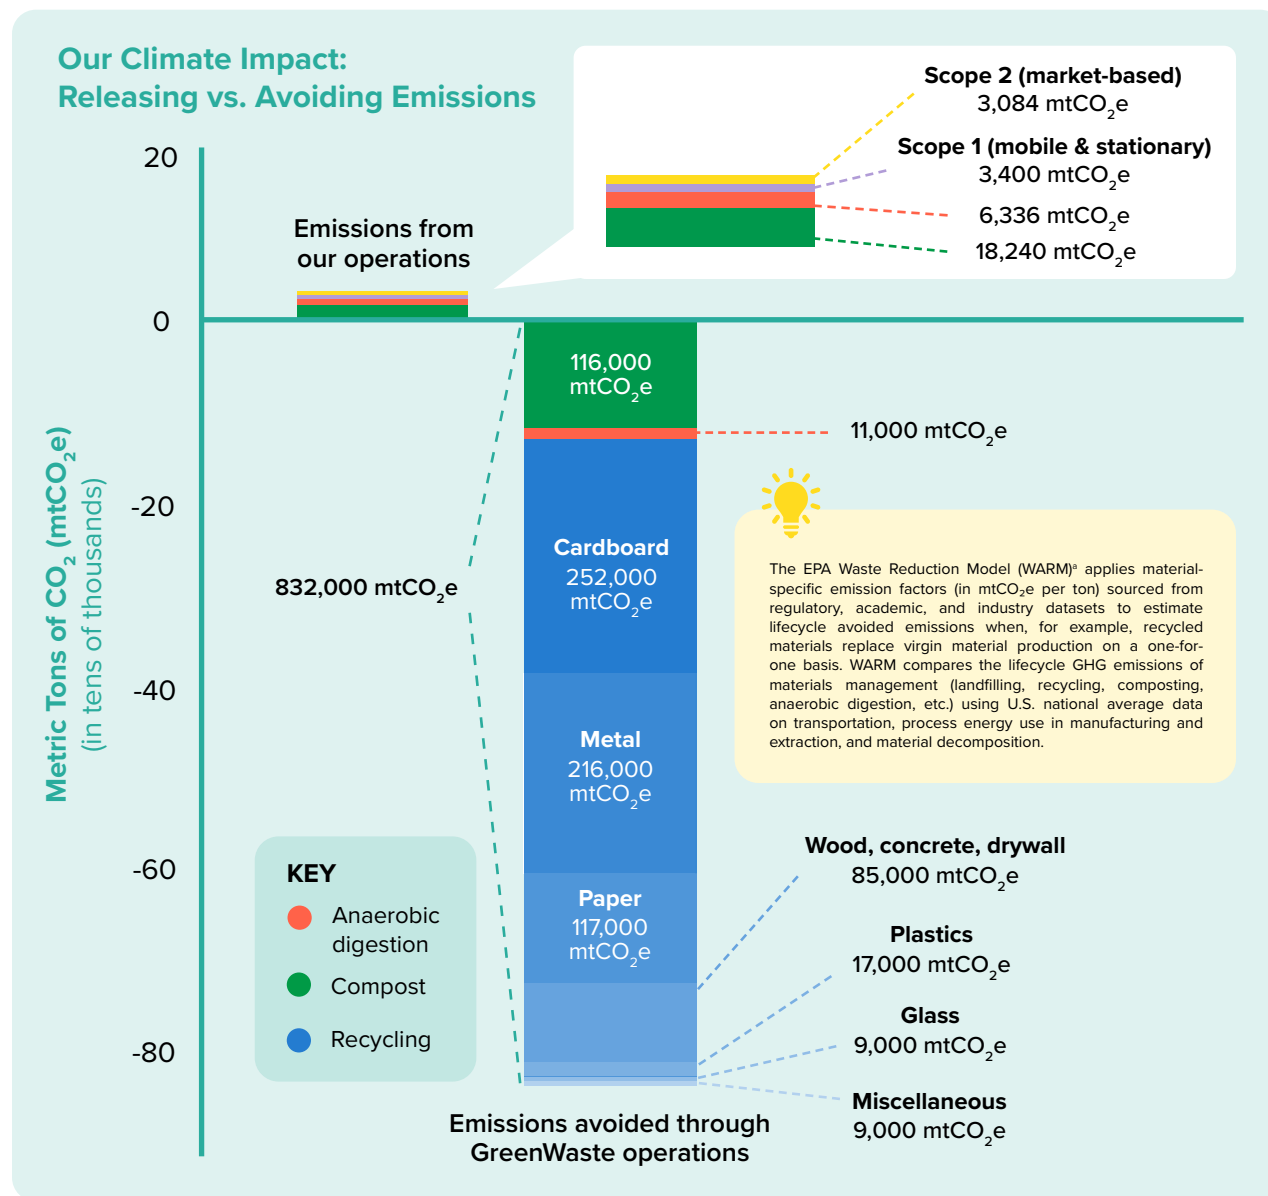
Our Climate Impact:
Releasing vs. Avoiding Emissions

Scope 2 (market-based)
3,084 $mtCO_2e$

Scope 1 (mobile & stationary)
3,400 $mtCO_2e$

6,336 $mtCO_2e$

18,240 $mtCO_2e$

20

Emissions from our operations

0

116,000 $mtCO_2e$

11,000 $mtCO_2e$

-20

Cardboard
252,000 $mtCO_2e$

832,000 $mtCO_2e$

The EPA Waste Reduction Model (WARM)$^a$ applies material-specific emission factors (in $mtCO_2e$ per ton) sourced from regulatory, academic, and industry datasets to estimate lifecycle avoided emissions when, for example, recycled materials replace virgin material production on a one-for-one basis. WARM compares the lifecycle GHG emissions of materials management (landfilling, recycling, composting, anaerobic digestion, etc.) using U.S. national average data on transportation, process energy use in manufacturing and extraction, and material decomposition.

Metric Tons of $CO_2$ ($mtCO_2e$)
(in tens of thousands)

-40

Metal
216,000 $mtCO_2e$

Wood, concrete, drywall
85,000 $mtCO_2e$

-60

KEY
Anaerobic digestion
Compost
Recycling

Paper
117,000 $mtCO_2e$

Plastics
17,000 $mtCO_2e$

Glass
9,000 $mtCO_2e$

-80

Miscellaneous
9,000 $mtCO_2e$

Emissions avoided through GreenWaste operations